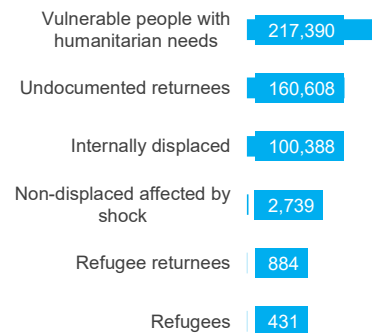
| | |
|---|---|
| Vulnerable people with humanitarian needs | 217,390 |
| Undocumented returnees | 160,608 |
| Internally displaced | 100,388 |
| Non-displaced affected by shock | 2,739 |
| Refugee returnees | 884 |
| Refugees | 431 |